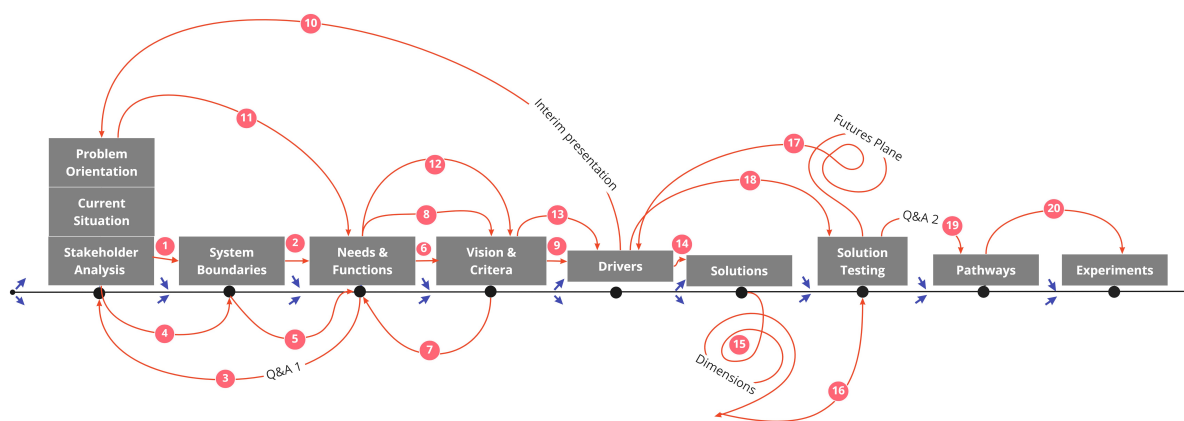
10

Interim presentation

Futures Plane

11

17

12

18

Problem Orientation

Current Situation

8

13

Q&A 2

19

20

Stakeholder Analysis

1

System Boundaries

2

Needs & Functions

6

Vision & Critera

9

Drivers

14

Solutions

Solution Testing

Pathways

Experiments

4

5

15

7

Dimensions

3

Q&A 1

16